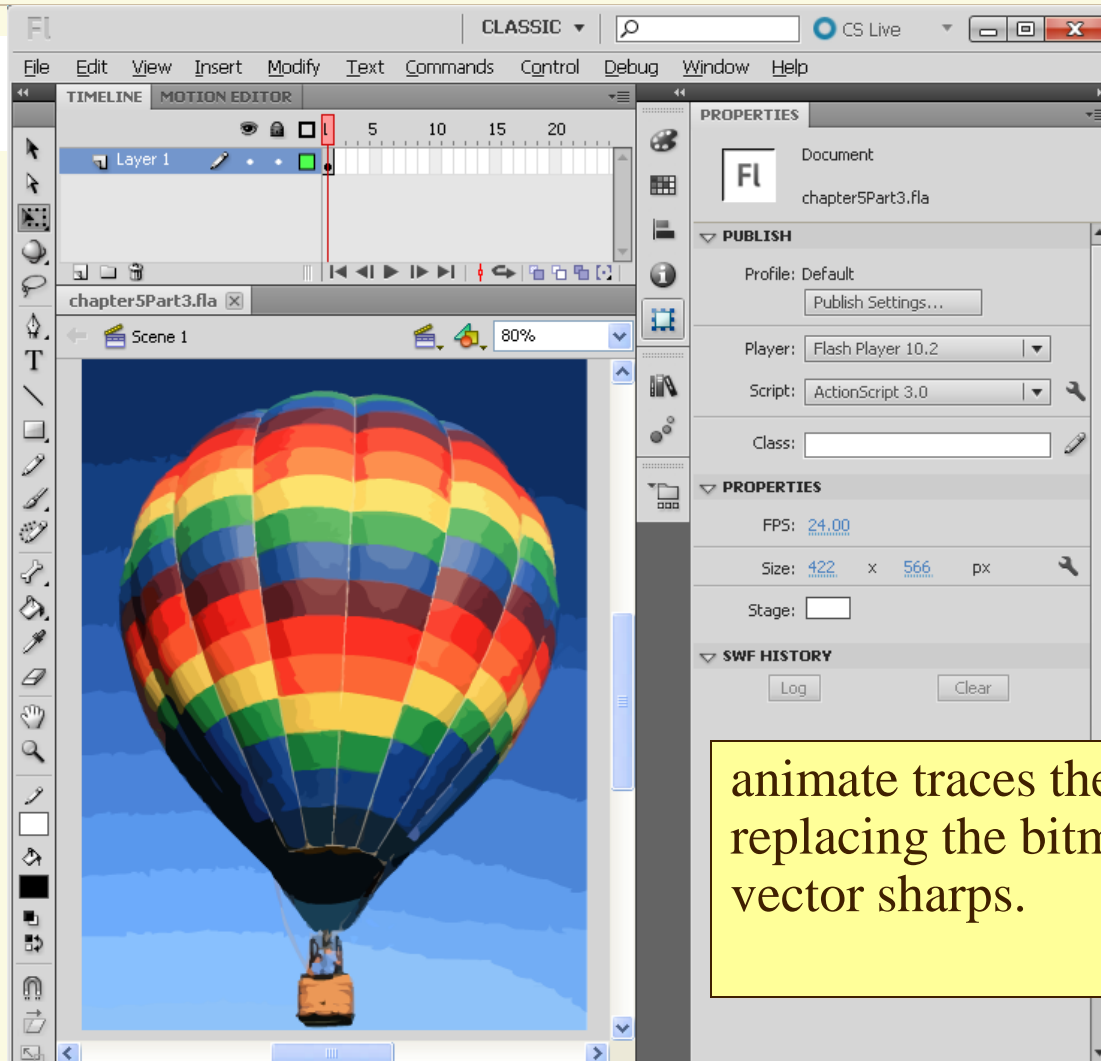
Fl CLASSIC ▾ CS Live

File Edit View Insert Modify Text Commands Control Debug Window Help

TIMELINE MOTION EDITOR

1 5 10 15 20

Layer 1

chapter5Part3.fla

Scene 1

80%

PROPERTIES

Fl Document

chapter5Part3.fla

PUBLISH

Profile: Default

Publish Settings...

Player: Flash Player 10.2

Script: ActionScript 3.0

Class:

PROPERTIES

FPS: 24.00

Size: 422 x 566 px

Stage:

SWF HISTORY

Log Clear

animate traces the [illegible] replacing the bitm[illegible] vector sharps.